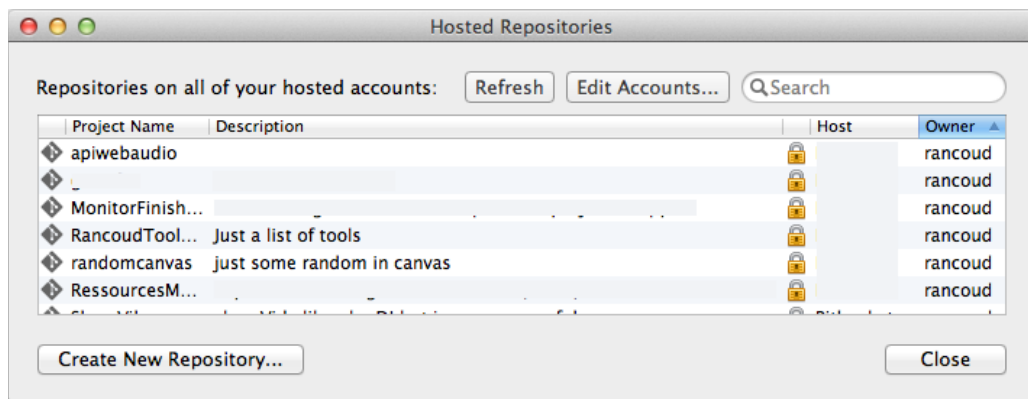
Hosted Repositories

Repositories on all of your hosted accounts: Refresh Edit Accounts... Search

| Project Name | Description | | Host | Owner |
|---|---|---|---|---|
| apiwebaudio | | | | rancoud |
| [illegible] | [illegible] | | | rancoud |
| MonitorFinish... | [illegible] | | | rancoud |
| RancoudTool... | Just a list of tools | | | rancoud |
| randomcanvas | just some random in canvas | | | rancoud |
| RessourcesM... | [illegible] | | | rancoud |
| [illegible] | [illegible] | | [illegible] | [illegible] |

Create New Repository... Close